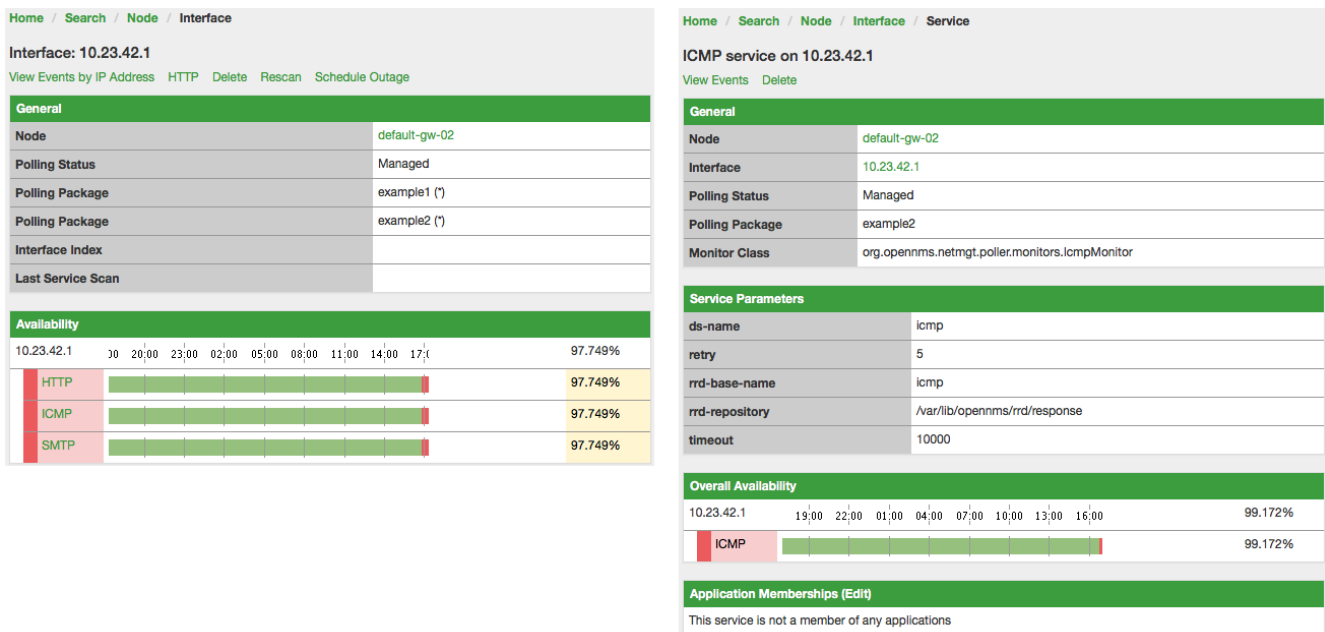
Home / Search / Node / Interface

Interface: 10.23.42.1

View Events by IP Address HTTP Delete Rescan Schedule Outage

General

| | |
|---|---|
| Node | default-gw-02 |
| Polling Status | Managed |
| Polling Package | example1 (*) |
| Polling Package | example2 (*) |
| Interface Index | |
| Last Service Scan | |

Availability

| | | |
|---|---|---|
| 10.23.42.1 | )0 20:00 23:00 02:00 05:00 08:00 11:00 14:00 17:( | 97.749% |
| HTTP | | 97.749% |
| ICMP | | 97.749% |
| SMTP | | 97.749% |

Home / Search / Node / Interface / Service

ICMP service on 10.23.42.1

View Events Delete

General

| | |
|---|---|
| Node | default-gw-02 |
| Interface | 10.23.42.1 |
| Polling Status | Managed |
| Polling Package | example2 |
| Monitor Class | org.opennms.netmgt.poller.monitors.IcmpMonitor |

Service Parameters

| | |
|---|---|
| ds-name | icmp |
| retry | 5 |
| rrd-base-name | icmp |
| rrd-repository | /var/lib/opennms/rrd/response |
| timeout | 10000 |

Overall Availability

| | | |
|---|---|---|
| 10.23.42.1 | 19:00 22:00 01:00 04:00 07:00 10:00 13:00 16:00 | 99.172% |
| ICMP | | 99.172% |

Application Memberships (Edit)

This service is not a member of any applications